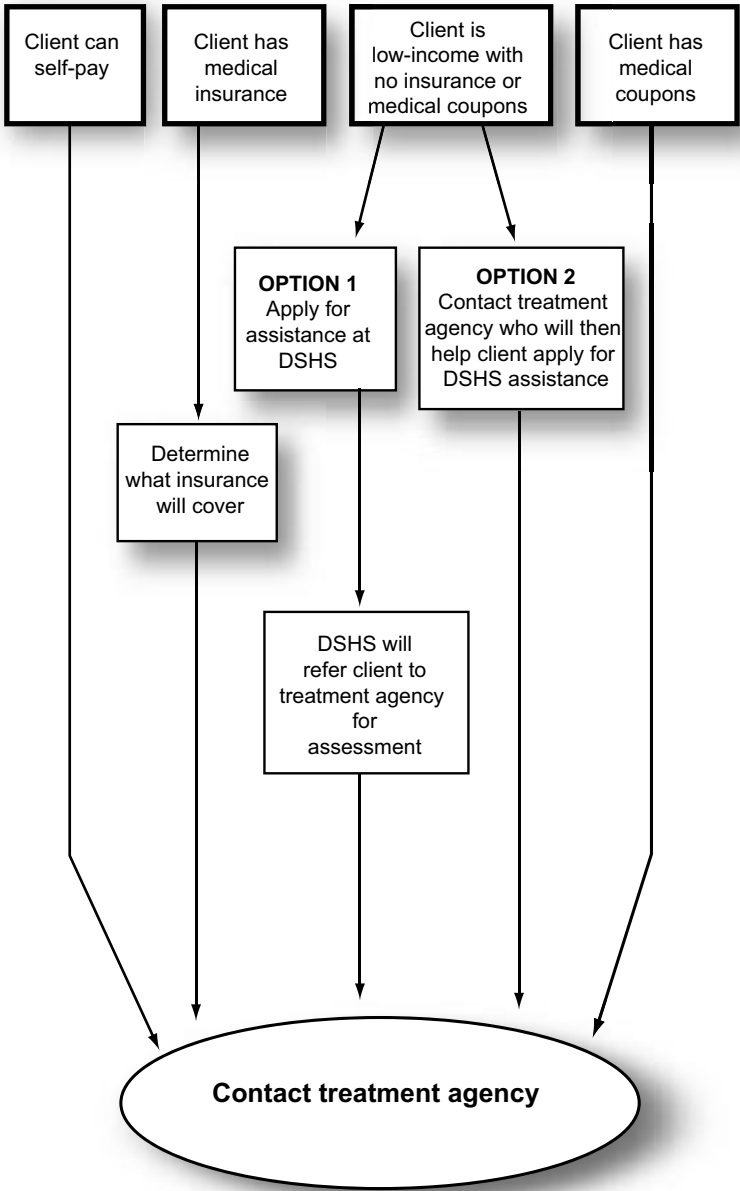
Client can self-pay

Client has medical insurance

Client is low-income with no insurance or medical coupons

Client has medical coupons

OPTION 1
Apply for assistance at DSHS

OPTION 2
Contact treatment agency who will then help client apply for DSHS assistance

Determine what insurance will cover

DSHS will refer client to treatment agency for assessment

Contact treatment agency